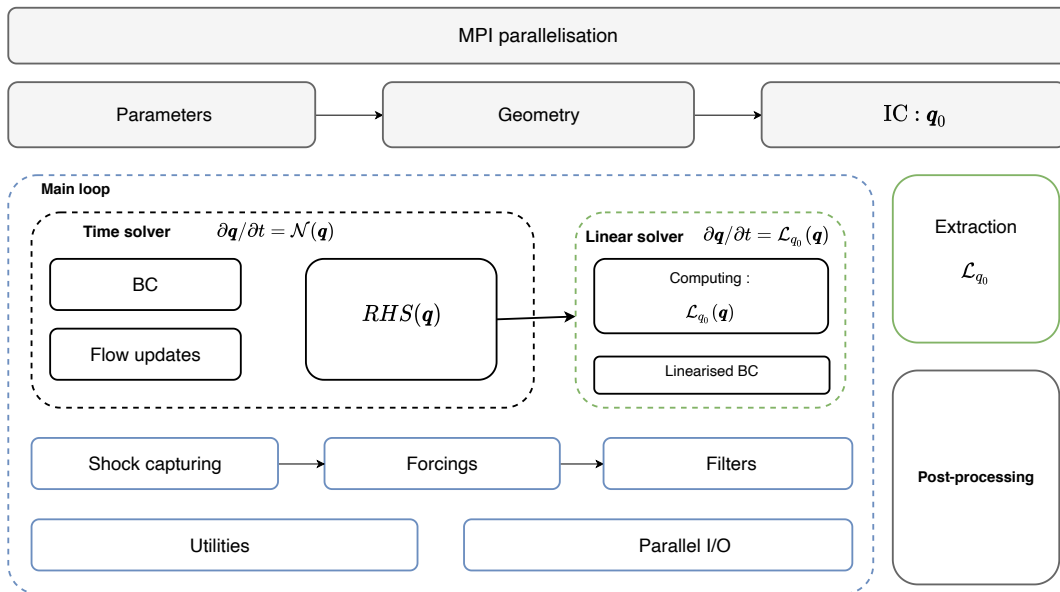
MPI parallelisation

Parameters

Geometry

$\mathrm{IC} : \boldsymbol{q}_0$

Main loop

Time solver $\partial\boldsymbol{q}/\partial t = \mathcal{N}(\boldsymbol{q})$

BC

Flow updates

$RHS(\boldsymbol{q})$

Linear solver $\partial\boldsymbol{q}/\partial t = \mathcal{L}_{q_0}(\boldsymbol{q})$

Computing :

$\mathcal{L}_{q_0}(\boldsymbol{q})$

Linearised BC

Shock capturing

Forcings

Filters

Utilities

Parallel I/O

Extraction

$\mathcal{L}_{q_0}$

Post-processing